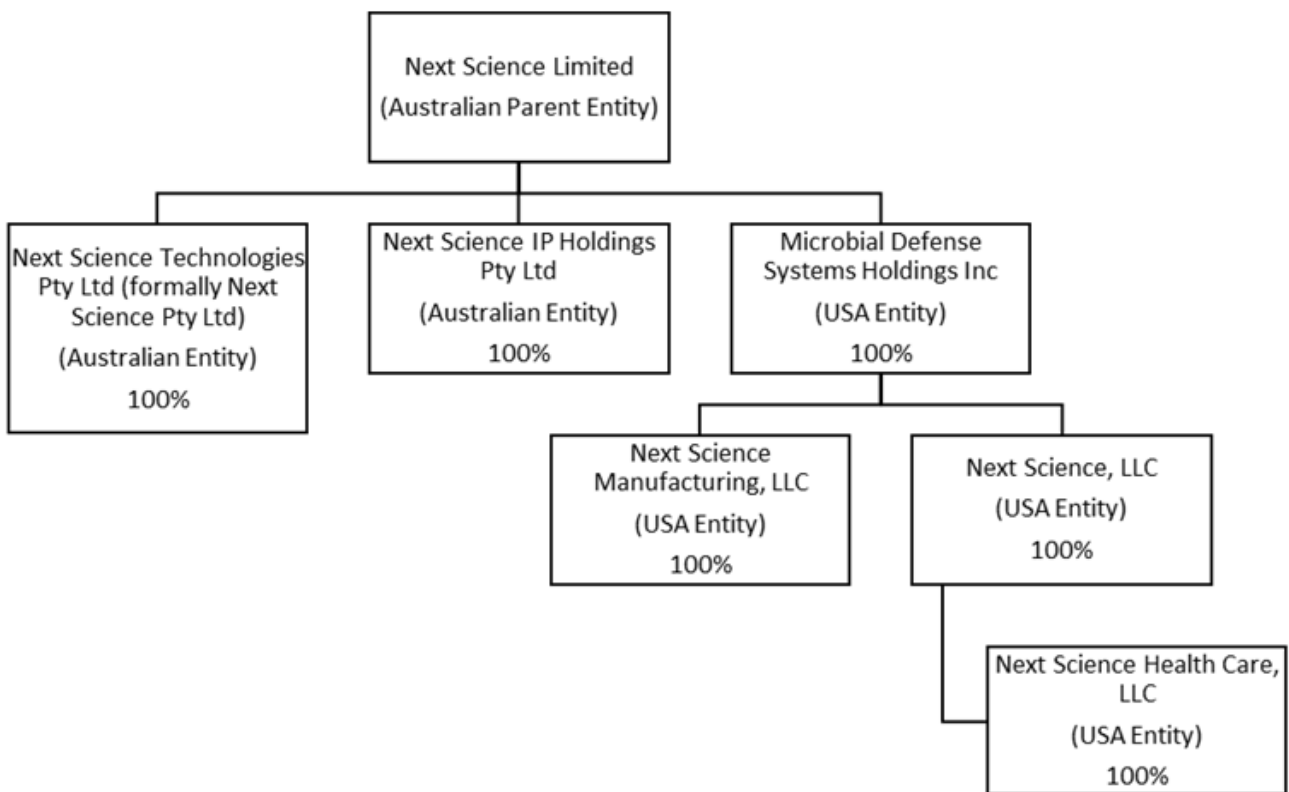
Next Science Limited
(Australian Parent Entity)

Next Science Technologies Pty Ltd (formally Next Science Pty Ltd)
(Australian Entity)
100%

Next Science IP Holdings Pty Ltd
(Australian Entity)
100%

Microbial Defense Systems Holdings Inc
(USA Entity)
100%

Next Science Manufacturing, LLC
(USA Entity)
100%

Next Science, LLC
(USA Entity)
100%

Next Science Health Care, LLC
(USA Entity)
100%